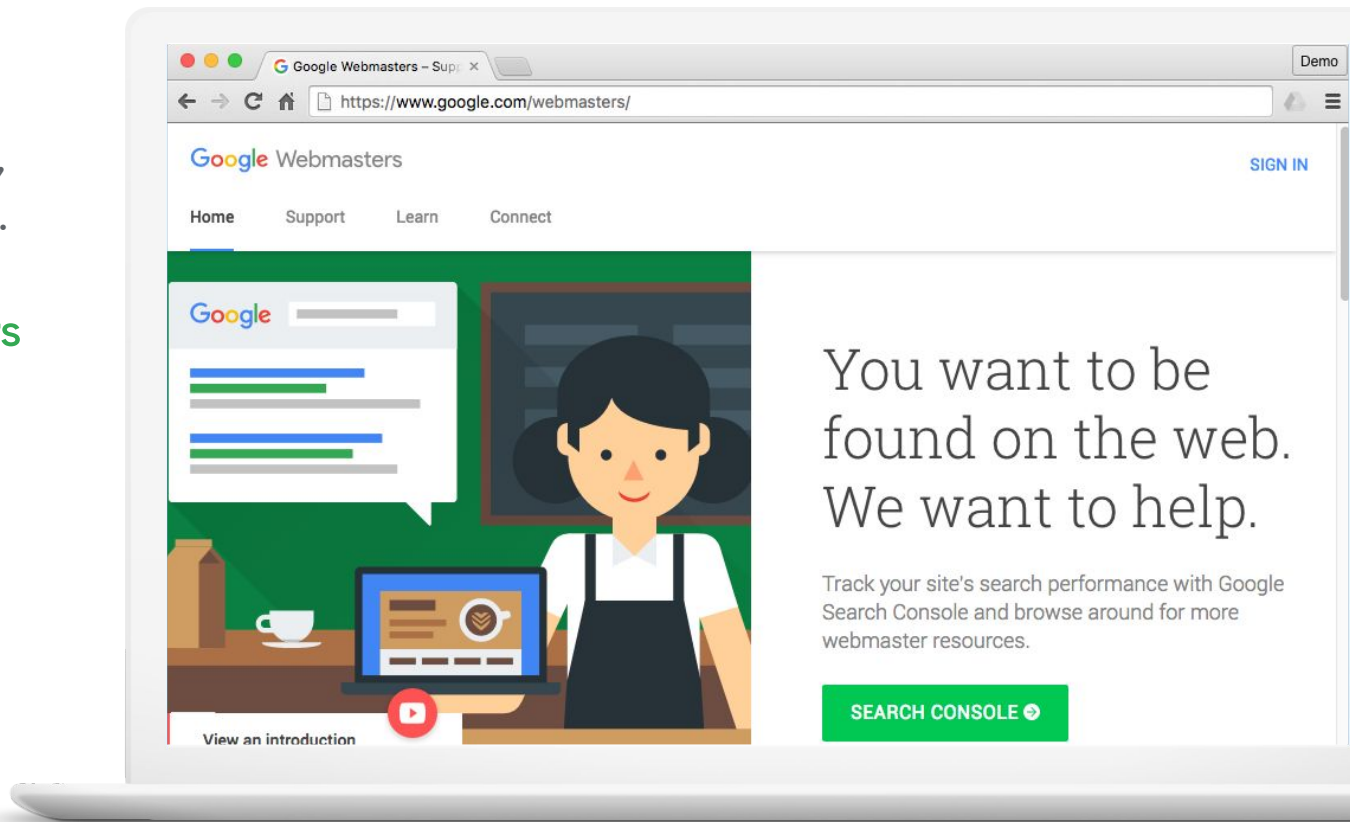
,
.
s

Google Webmasters – Sup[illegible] ×

Demo

https://www.google.com/webmasters/

Google Webmasters

SIGN IN

Home Support Learn Connect

Google

You want to be found on the web. We want to help.

Track your site's search performance with Google Search Console and browse around for more webmaster resources.

SEARCH CONSOLE

View an introduction